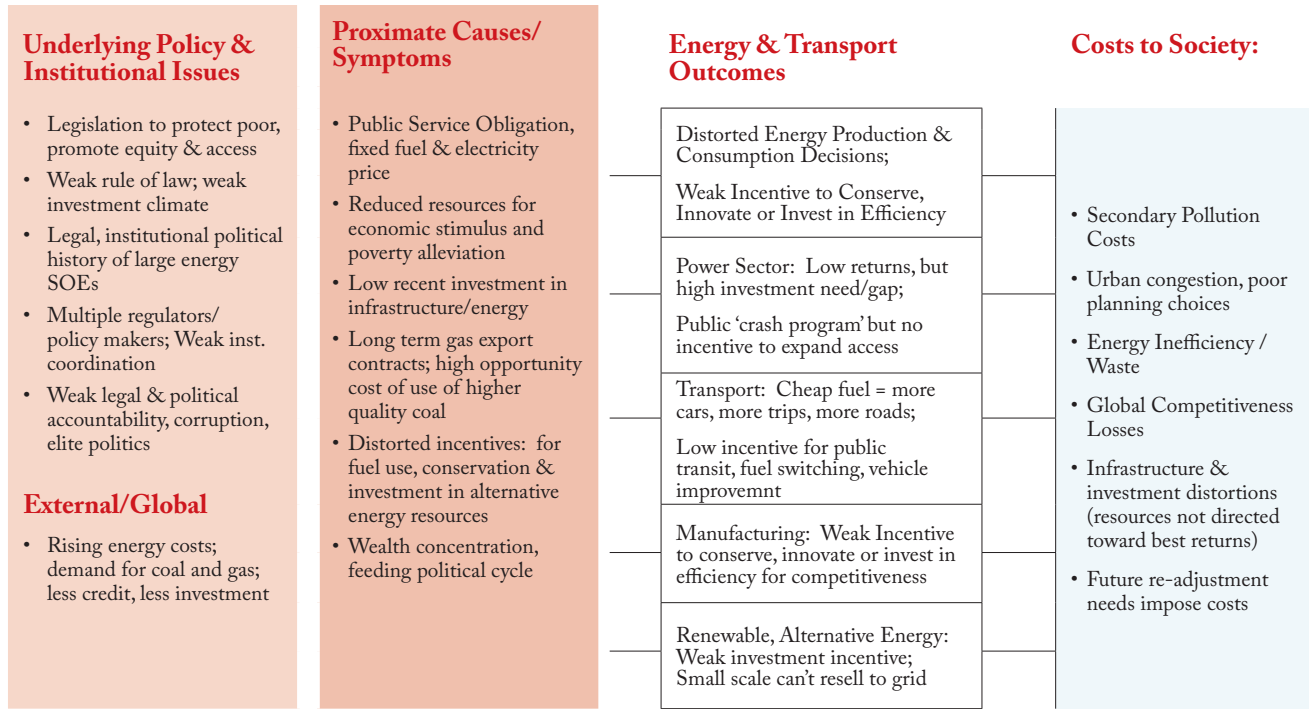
Underlying Policy & Institutional Issues

• Legislation to protect poor, promote equity & access
• Weak rule of law; weak investment climate
• Legal, institutional political history of large energy SOEs
• Multiple regulators/ policy makers; Weak inst. coordination
• Weak legal & political accountability, corruption, elite politics

External/Global

• Rising energy costs; demand for coal and gas; less credit, less investment

Proximate Causes/ Symptoms

• Public Service Obligation, fixed fuel & electricity price
• Reduced resources for economic stimulus and poverty alleviation
• Low recent investment in infrastructure/energy
• Long term gas export contracts; high opportunity cost of use of higher quality coal
• Distorted incentives: for fuel use, conservation & investment in alternative energy resources
• Wealth concentration, feeding political cycle

Energy & Transport Outcomes

Distorted Energy Production & Consumption Decisions;

Weak Incentive to Conserve, Innovate or Invest in Efficiency

Power Sector: Low returns, but high investment need/gap;

Public 'crash program' but no incentive to expand access

Transport: Cheap fuel = more cars, more trips, more roads;

Low incentive for public transit, fuel switching, vehicle improvemnt

Manufacturing: Weak Incentive to conserve, innovate or invest in efficiency for competitiveness

Renewable, Alternative Energy: Weak investment incentive; Small scale can't resell to grid

Costs to Society:

• Secondary Pollution Costs
• Urban congestion, poor planning choices
• Energy Inefficiency / Waste
• Global Competitiveness Losses
• Infrastructure & investment distortions (resources not directed toward best returns)
• Future re-adjustment needs impose costs